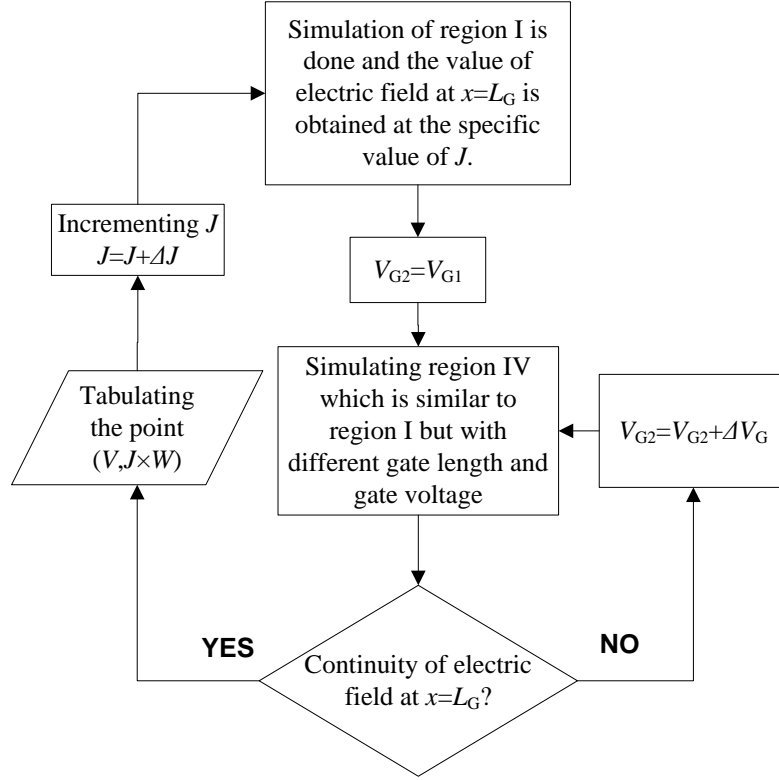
Simulation of region I is done and the value of electric field at $x=L_G$ is obtained at the specific value of $J$.

Incrementing $J$
$J=J+\Delta J$

$V_{G2}=V_{G1}$

Simulating region IV which is similar to region I but with different gate length and gate voltage

Tabulating the point $(V, J\times W)$

$V_{G2}=V_{G2}+\Delta V_G$

YES

NO

Continuity of electric field at $x=L_G$?